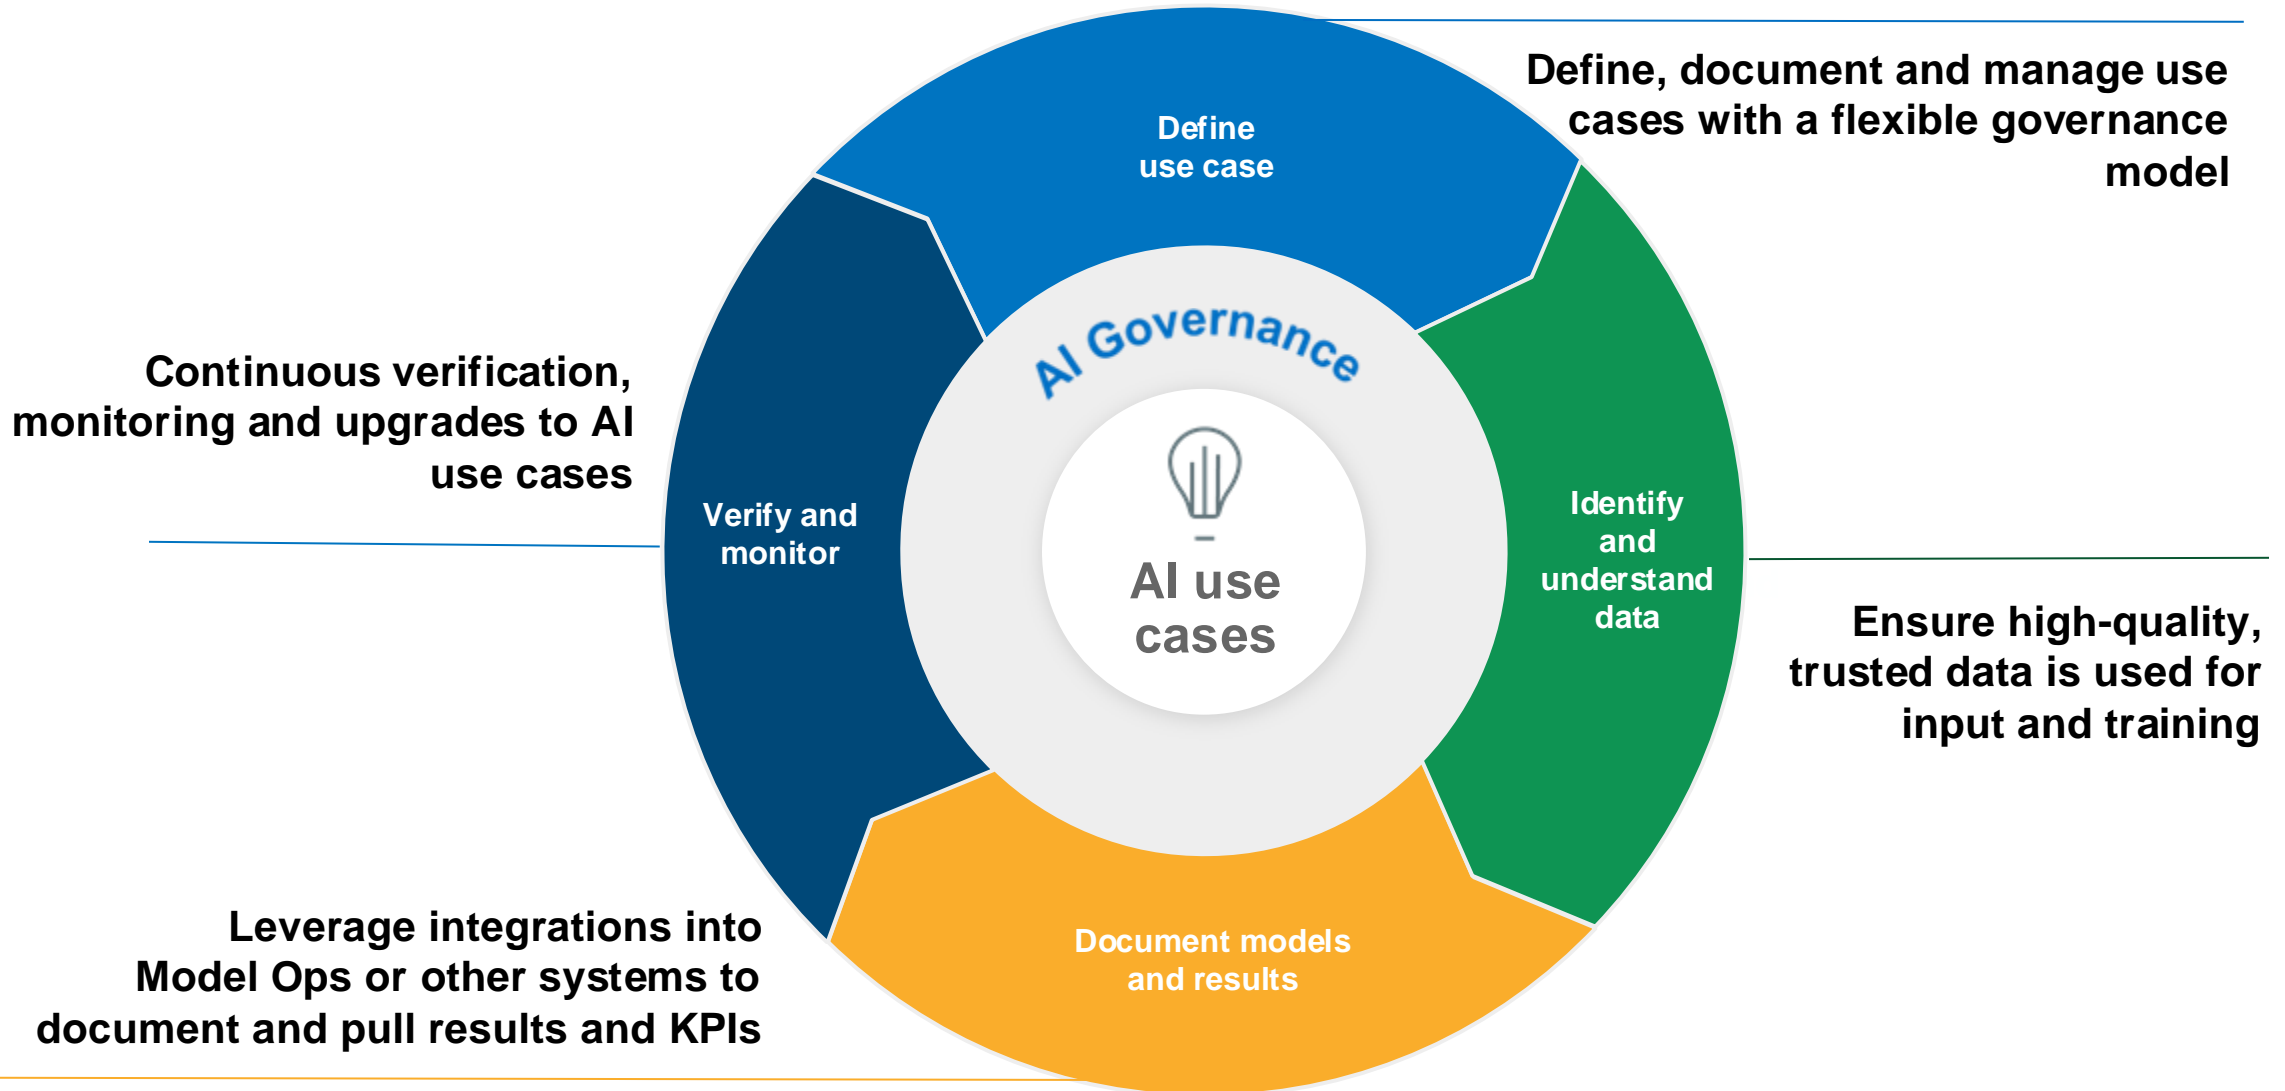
Define, document and manage use cases with a flexible governance model

Continuous verification, monitoring and upgrades to AI use cases

Define use case

AI Governance

Verify and monitor

AI use cases

Identify and understand data

Ensure high-quality, trusted data is used for input and training

Document models and results

Leverage integrations into Model Ops or other systems to document and pull results and KPIs